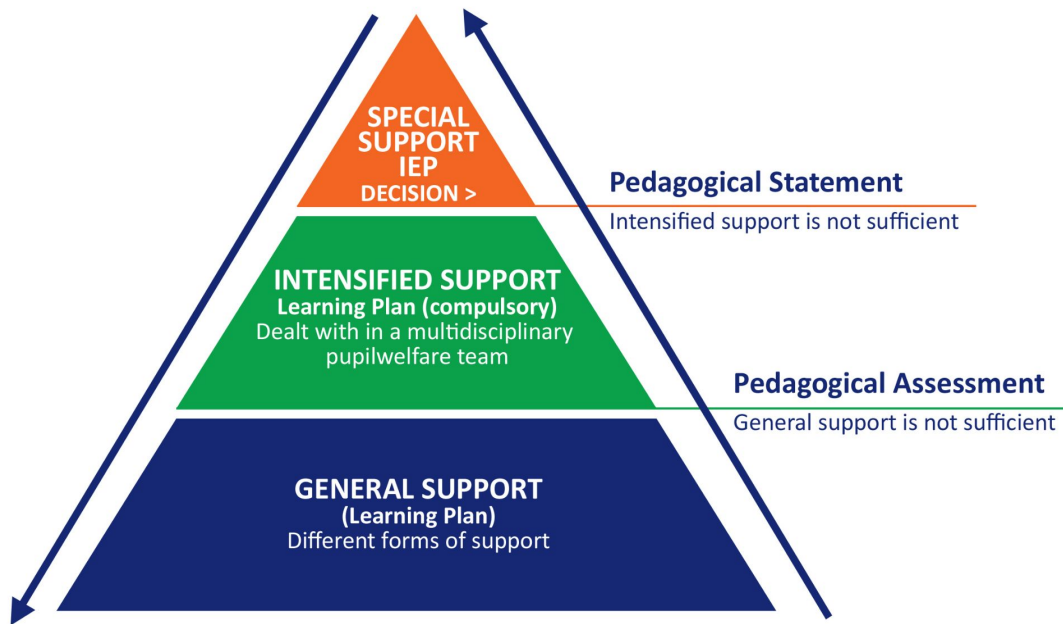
SPECIAL SUPPORT IEP
DECISION >

Pedagogical Statement
Intensified support is not sufficient

INTENSIFIED SUPPORT
Learning Plan (compulsory)
Dealt with in a multidisciplinary pupilwelfare team

Pedagogical Assessment
General support is not sufficient

GENERAL SUPPORT
(Learning Plan)
Different forms of support